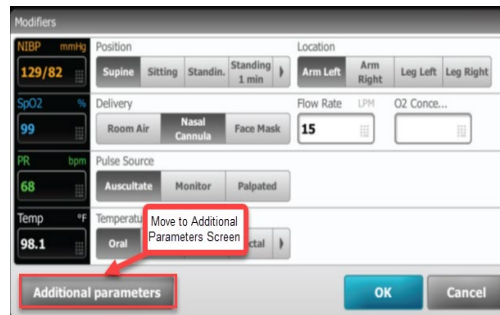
Modifiers

NIBP mmHg
129/82

SpO2 %
99

PR bpm
68

Temp °F
98.1

Position
Supine
Sitting
Standin.
Standing 1 min

Location
Arm Left
Arm Right
Leg Left
Leg Right

Delivery
Room Air
Nasal Cannula
Face Mask

Flow Rate LPM
15

O2 Conce...

Pulse Source
Auscultate
Monitor
Palpated

Temperatu
Oral
ctal

Move to Additional Parameters Screen

Additional parameters

OK

Cancel